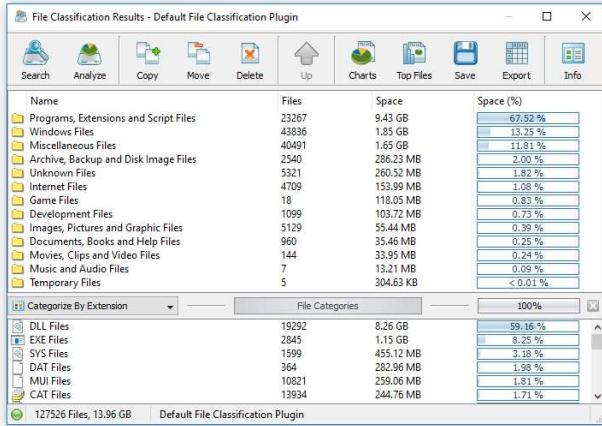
File Classification Results - Default File Classification Plugin

Search Analyze Copy Move Delete Up Charts Top Files Save Export Info

| Name | Files | Space | Space (%) |
|---|---|---|---|
| Programs, Extensions and Script Files | 23267 | 9.43 GB | 67.52 % |
| Windows Files | 43836 | 1.85 GB | 13.25 % |
| Miscellaneous Files | 40491 | 1.65 GB | 11.81 % |
| Archive, Backup and Disk Image Files | 2540 | 286.23 MB | 2.00 % |
| Unknown Files | 5321 | 260.52 MB | 1.82 % |
| Internet Files | 4709 | 153.99 MB | 1.08 % |
| Game Files | 18 | 118.05 MB | 0.83 % |
| Development Files | 1099 | 103.72 MB | 0.73 % |
| Images, Pictures and Graphic Files | 5129 | 55.44 MB | 0.39 % |
| Documents, Books and Help Files | 960 | 35.46 MB | 0.25 % |
| Movies, Clips and Video Files | 144 | 33.95 MB | 0.24 % |
| Music and Audio Files | 7 | 13.21 MB | 0.09 % |
| Temporary Files | 5 | 304.63 KB | < 0.01 % |

Categorize By Extension File Categories 100%

| DLL Files | 19292 | 8.26 GB | 59.16 % |
|---|---|---|---|
| EXE Files | 2845 | 1.15 GB | 8.25 % |
| SYS Files | 1599 | 455.12 MB | 3.18 % |
| DAT Files | 364 | 282.96 MB | 1.98 % |
| MUI Files | 10821 | 259.06 MB | 1.81 % |
| CAT Files | 13934 | 244.76 MB | 1.71 % |

127526 Files, 13.96 GB Default File Classification Plugin